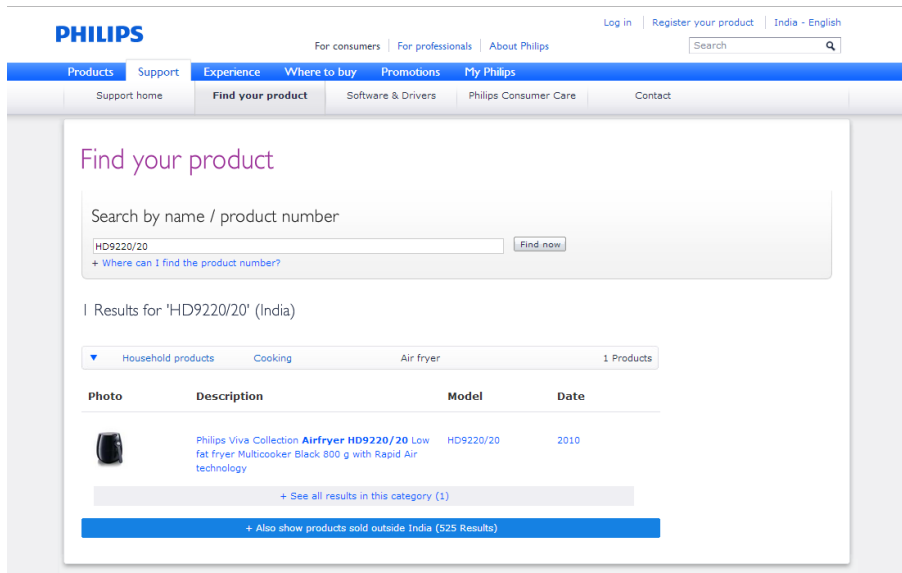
PHILIPS

For consumers | For professionals | About Philips

Log in | Register your product | India - English

Search

Products Support Experience Where to buy Promotions My Philips

Support home | Find your product | Software & Drivers | Philips Consumer Care | Contact

Find your product

Search by name / product number

HD9220/20

Find now

+ Where can I find the product number?

1 Results for 'HD9220/20' (India)

Household products | Cooking | Air fryer | 1 Products

| Photo | Description | Model | Date |
|---|---|---|---|
| | Philips Viva Collection **Airfryer HD9220/20** Low fat fryer Multicooker Black 800 g with Rapid Air technology | HD9220/20 | 2010 |

+ See all results in this category (1)

+ Also show products sold outside India (525 Results)